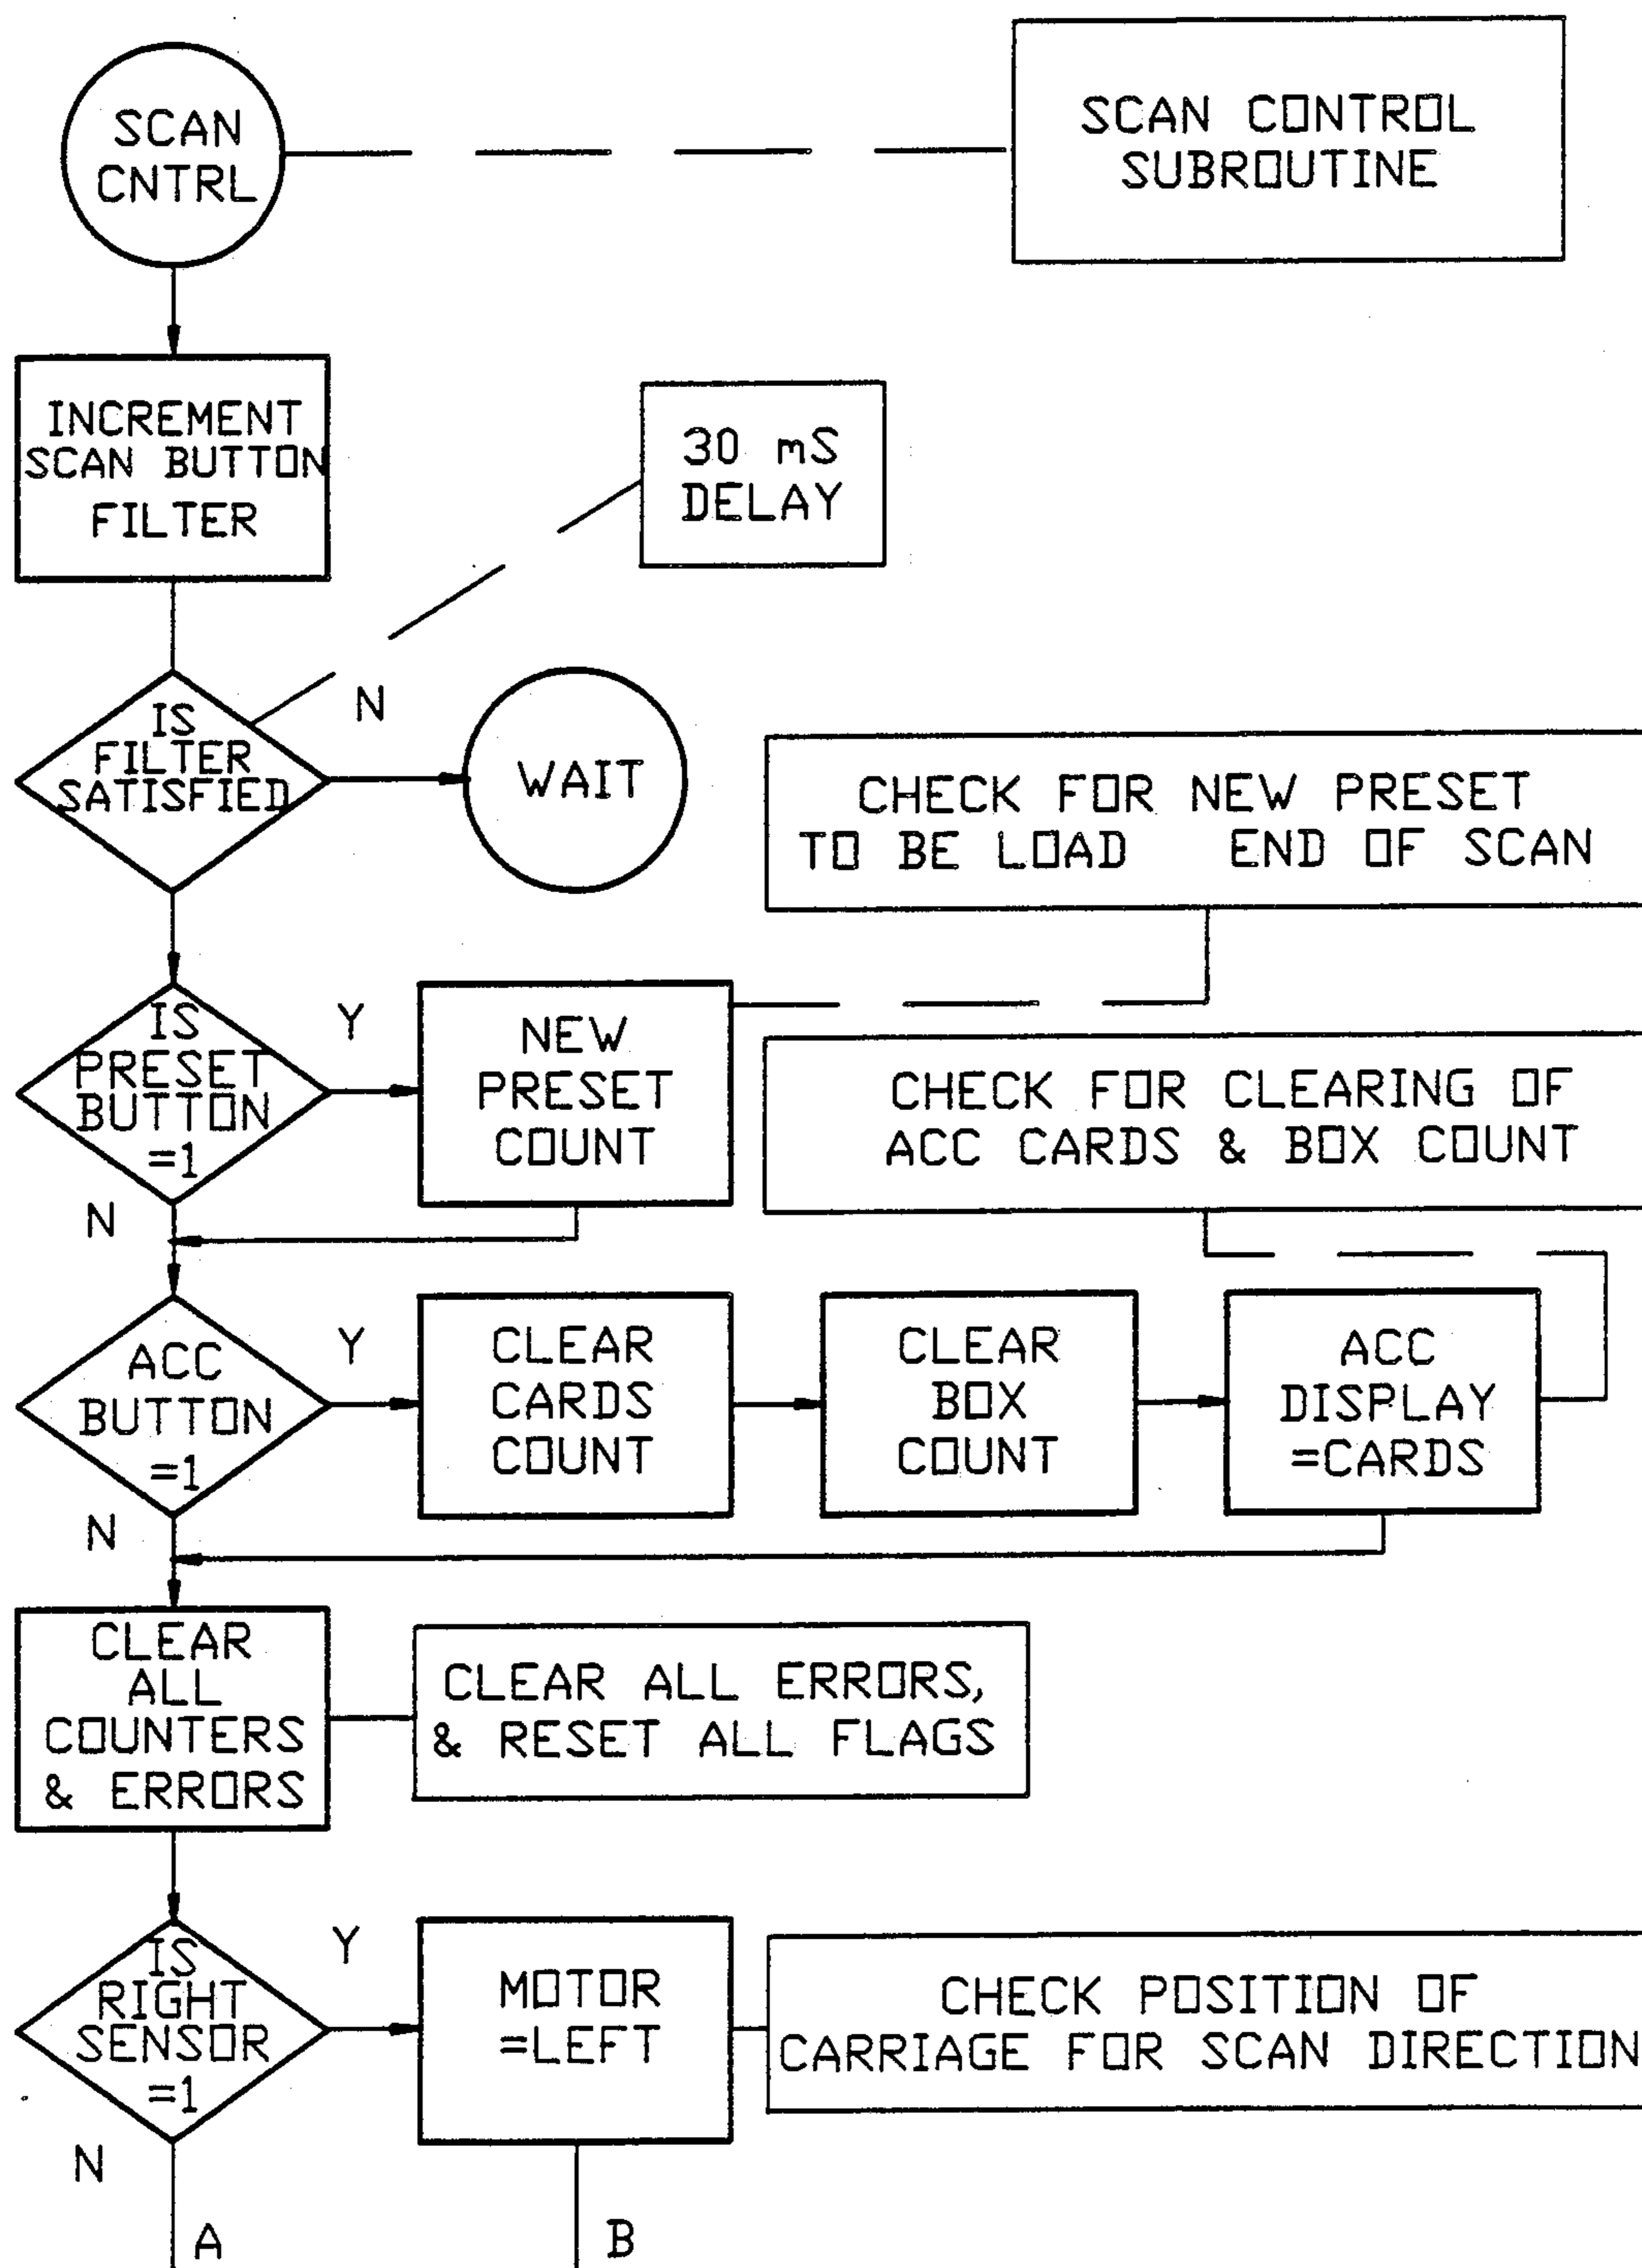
SCAN CNTRL

SCAN CONTROL SUBROUTINE

INCREMENT SCAN BUTTON FILTER

30 mS DELAY

IS FILTER SATISFIED

N

WAIT

CHECK FOR NEW PRESET TO BE LOAD END OF SCAN

IS PRESET BUTTON =1

Y

NEW PRESET COUNT

N

CHECK FOR CLEARING OF ACC CARDS & BOX COUNT

ACC BUTTON =1

Y

CLEAR CARDS COUNT

CLEAR BOX COUNT

ACC DISPLAY =CARDS

N

CLEAR ALL COUNTERS & ERRORS

CLEAR ALL ERRORS, & RESET ALL FLAGS

IS RIGHT SENSOR =1

Y

MOTOR =LEFT

CHECK POSITION OF CARRIAGE FOR SCAN DIRECTION

N

A

B